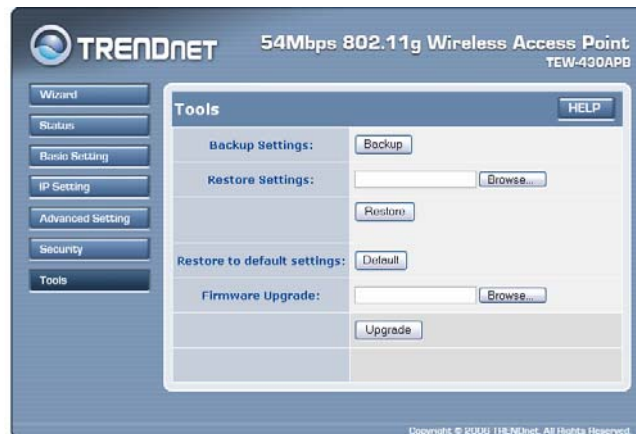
TRENDnET

54Mbps 802.11g Wireless Access Point
TEW-430APB

Wizard
Status
Basic Setting
IP Setting
Advanced Setting
Security
Tools

Tools

HELP

Backup Settings: Backup

Restore Settings: Browse...

Restore

Restore to default settings: Default

Firmware Upgrade: Browse...

Upgrade

Copyright © 2006 TRENDnet. All Rights Reserved.